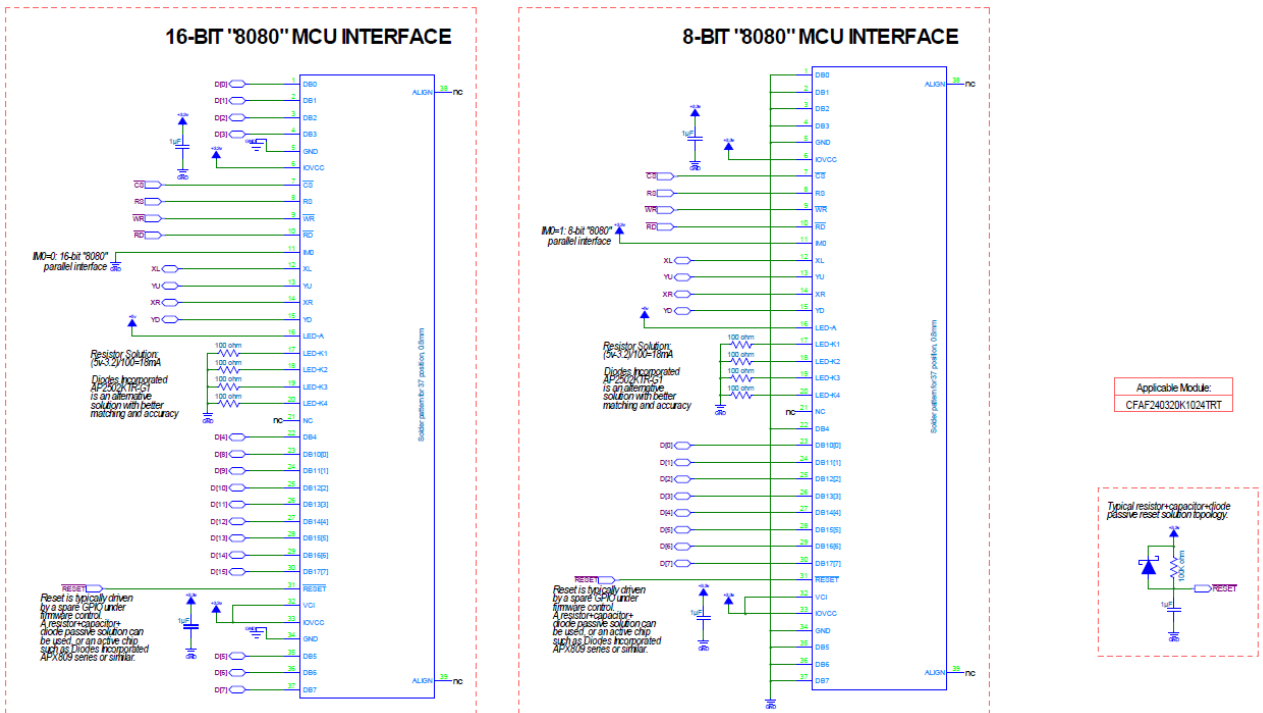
16-BIT "8080" MCU INTERFACE

D[0] 1 DB0
D[1] 2 DB1
D[2] 3 DB2
D[3] 4 DB3
5 GND
6 IOVCC
CS 7 CS
RS 8 RS
WR 9 WR
RD 10 RD
11 IM0
XL 12 XL
YU 13 YU
XR 14 XR
YD 15 YD
16 LED-A
100 ohm 17 LED-K1
100 ohm 18 LED-K2
100 ohm 19 LED-K3
100 ohm 20 LED-K4
nc 21 NC
D[4] 22 DB4
D[8] 23 DB10[0]
D[9] 24 DB11[1]
D[10] 25 DB12[2]
D[11] 26 DB13[3]
D[12] 27 DB14[4]
D[13] 28 DB15[5]
D[14] 29 DB16[6]
D[15] 30 DB17[7]
RESET 31 RESET
32 VCI
33 IOVCC
34 GND
D[5] 35 DB5
D[6] 36 DB6
D[7] 37 DB7
ALIGN 38 nc
ALIGN 39 nc
1µF
Solder pattern for 37 position, 0.8mm

IM0=0: 16-bit "8080" parallel interface

Resistor Solution: (5v-3.2)/100=18mA

Diodes Incorporated AP2502KTR-G1 is an alternative solution with better matching and accuracy

Reset is typically driven by a spare GPIO under firmware control. A resistor+capacitor+ diode passive solution can be used, or an active chip such as Diodes Incorporated APX809 series or similar.

8-BIT "8080" MCU INTERFACE

1 DB0
2 DB1
3 DB2
4 DB3
5 GND
6 IOVCC
CS 7 CS
RS 8 RS
WR 9 WR
RD 10 RD
11 IM0
XL 12 XL
YU 13 YU
XR 14 XR
YD 15 YD
16 LED-A
100 ohm 17 LED-K1
100 ohm 18 LED-K2
100 ohm 19 LED-K3
100 ohm 20 LED-K4
nc 21 NC
22 DB4
D[0] 23 DB10[0]
D[1] 24 DB11[1]
D[2] 25 DB12[2]
D[3] 26 DB13[3]
D[4] 27 DB14[4]
D[5] 28 DB15[5]
D[6] 29 DB16[6]
D[7] 30 DB17[7]
RESET 31 RESET
32 VCI
33 IOVCC
34 GND
35 DB5
36 DB6
37 DB7
ALIGN 38 nc
ALIGN 39 nc
1µF
Solder pattern for 37 position, 0.8mm

IM0=1: 8-bit "8080" parallel interface

Resistor Solution: (5v-3.2)/100=18mA

Diodes Incorporated AP2502KTR-G1 is an alternative solution with better matching and accuracy

Reset is typically driven by a spare GPIO under firmware control. A resistor+capacitor+ diode passive solution can be used, or an active chip such as Diodes Incorporated APX809 series or similar.

| Applicable Module: |
|---|
| CFAF240320K1024TRT |

Typical resistor+capacitor+diode passive reset solution topology.
100K ohm
1µF
RESET